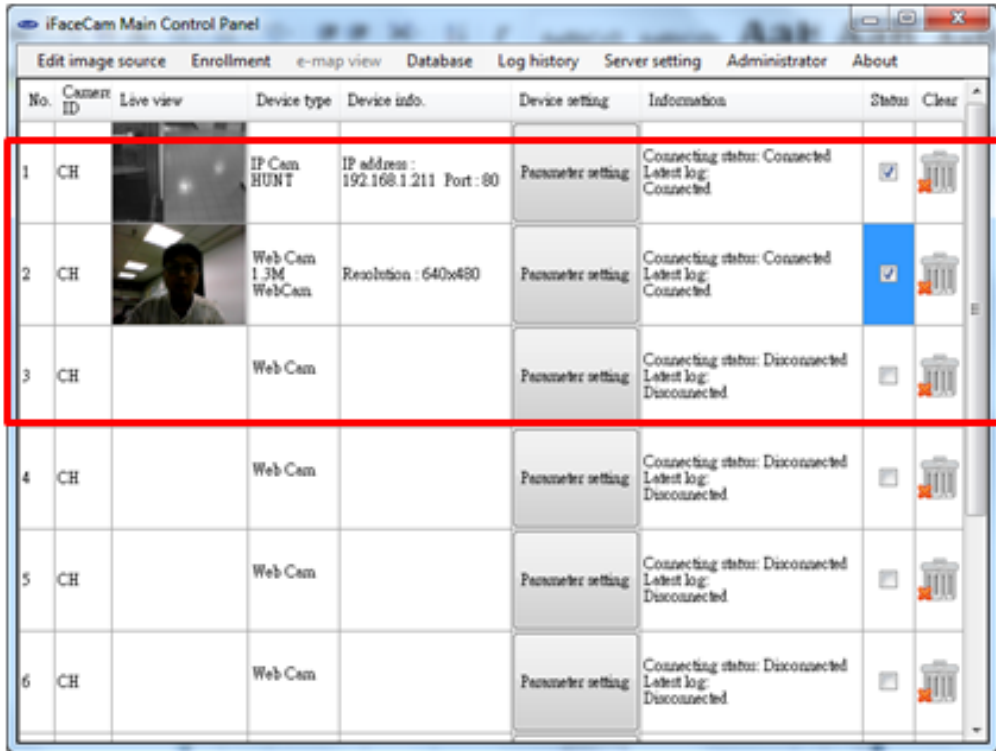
iFaceCam Main Control Panel

Edit image source Enrollment e-map view Database Log history Server setting Administrator About

| No. | Camera ID | Live view | Device type | Device info. | Device setting | Information | Status | Clear |
|---|---|---|---|---|---|---|---|---|
| 1 | CH | | IP Cam HUNT | IP address : 192.168.1.211 Port : 80 | Parameter setting | Connecting status: Connected Latest log: Connected | ☑ | |
| 2 | CH | | Web Cam 1.3M WebCam | Resolution : 640x480 | Parameter setting | Connecting status: Connected Latest log: Connected | ☑ | |
| 3 | CH | | Web Cam | | Parameter setting | Connecting status: Disconnected Latest log: Disconnected | ☐ | |
| 4 | CH | | Web Cam | | Parameter setting | Connecting status: Disconnected Latest log: Disconnected | ☐ | |
| 5 | CH | | Web Cam | | Parameter setting | Connecting status: Disconnected Latest log: Disconnected | ☐ | |
| 6 | CH | | Web Cam | | Parameter setting | Connecting status: Disconnected Latest log: Disconnected | ☐ | |